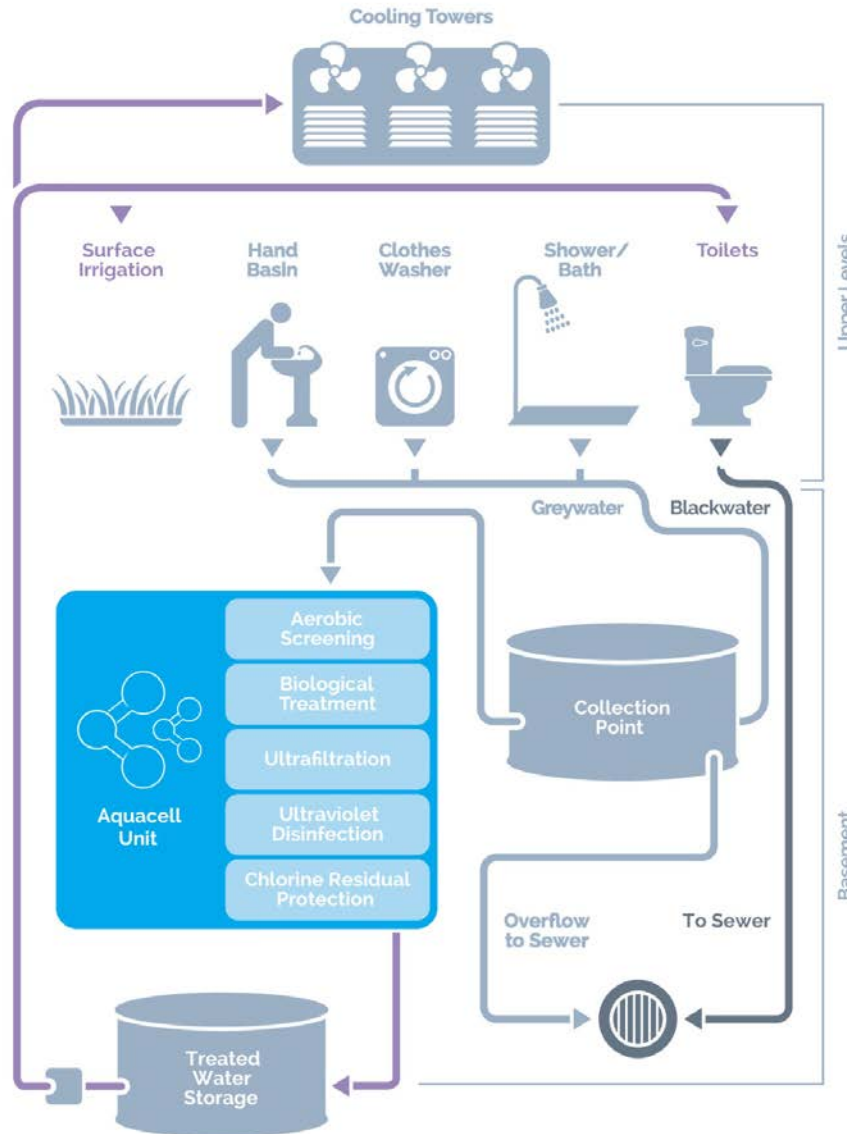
Cooling Towers

Surface Irrigation

Hand Basin

Clothes Washer

Shower/ Bath

Toilets

Upper Levels

Greywater

Blackwater

Aerobic Screening

Biological Treatment

Ultrafiltration

Ultraviolet Disinfection

Chlorine Residual Protection

Aquacell Unit

Collection Point

Basement

Overflow to Sewer

To Sewer

Treated Water Storage